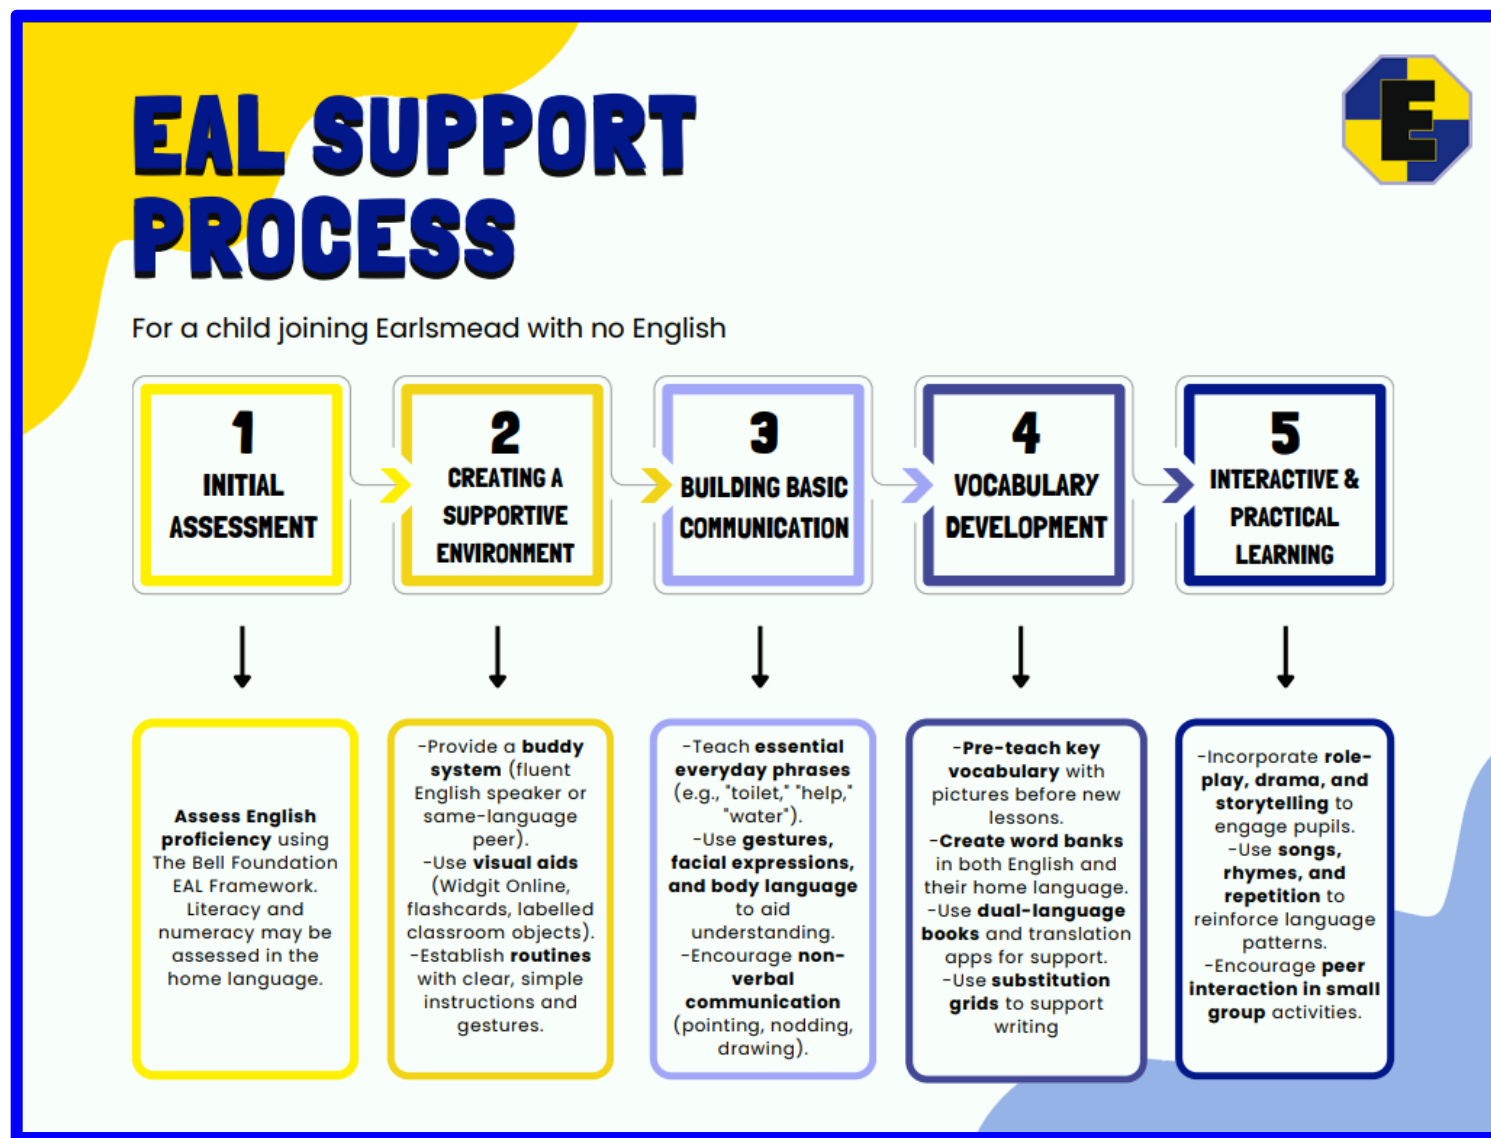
EAL SUPPORT PROCESS

E

For a child joining Earlsmead with no English

1 INITIAL ASSESSMENT

2 CREATING A SUPPORTIVE ENVIRONMENT

3 BUILDING BASIC COMMUNICATION

4 VOCABULARY DEVELOPMENT

5 INTERACTIVE & PRACTICAL LEARNING

**Assess English proficiency** using The Bell Foundation EAL Framework. Literacy and numeracy may be assessed in the home language.

-Provide a **buddy system** (fluent English speaker or same-language peer).
-Use **visual aids** (Widgit Online, flashcards, labelled classroom objects).
-Establish **routines** with clear, simple instructions and gestures.

-Teach **essential everyday phrases** (e.g., "toilet," "help," "water").
-Use **gestures, facial expressions, and body language** to aid understanding.
-Encourage **non-verbal communication** (pointing, nodding, drawing).

-**Pre-teach key vocabulary** with pictures before new lessons.
-**Create word banks** in both English and their home language.
-Use **dual-language books** and translation apps for support.
-Use **substitution grids** to support writing

-Incorporate **role-play, drama, and storytelling** to engage pupils.
-Use **songs, rhymes, and repetition** to reinforce language patterns.
-Encourage **peer interaction in small group** activities.